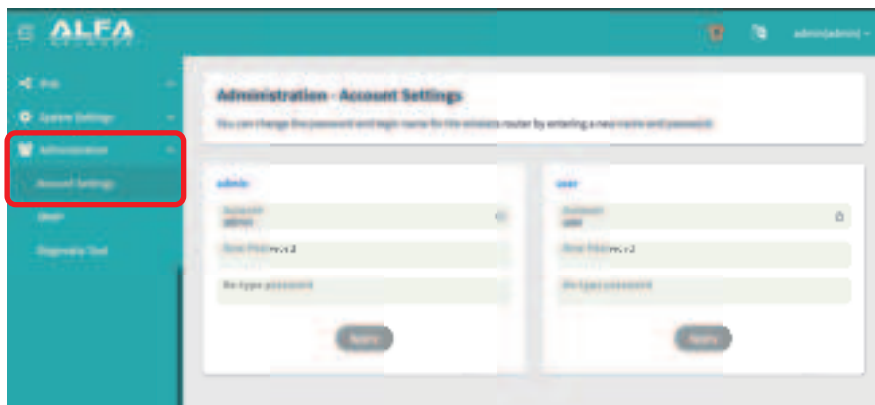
ALFA

admin(admin)

Wifi

System Settings

Administration

Account Settings

Reset

Diagnostic Tool

Administration - Account Settings

You can change the password and login name for the wireless router by entering a new name and password.

admin

Account
admin

New Password
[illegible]

Re-type password

Apply

user

Account
user

New Password
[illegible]

Re-type password

Apply